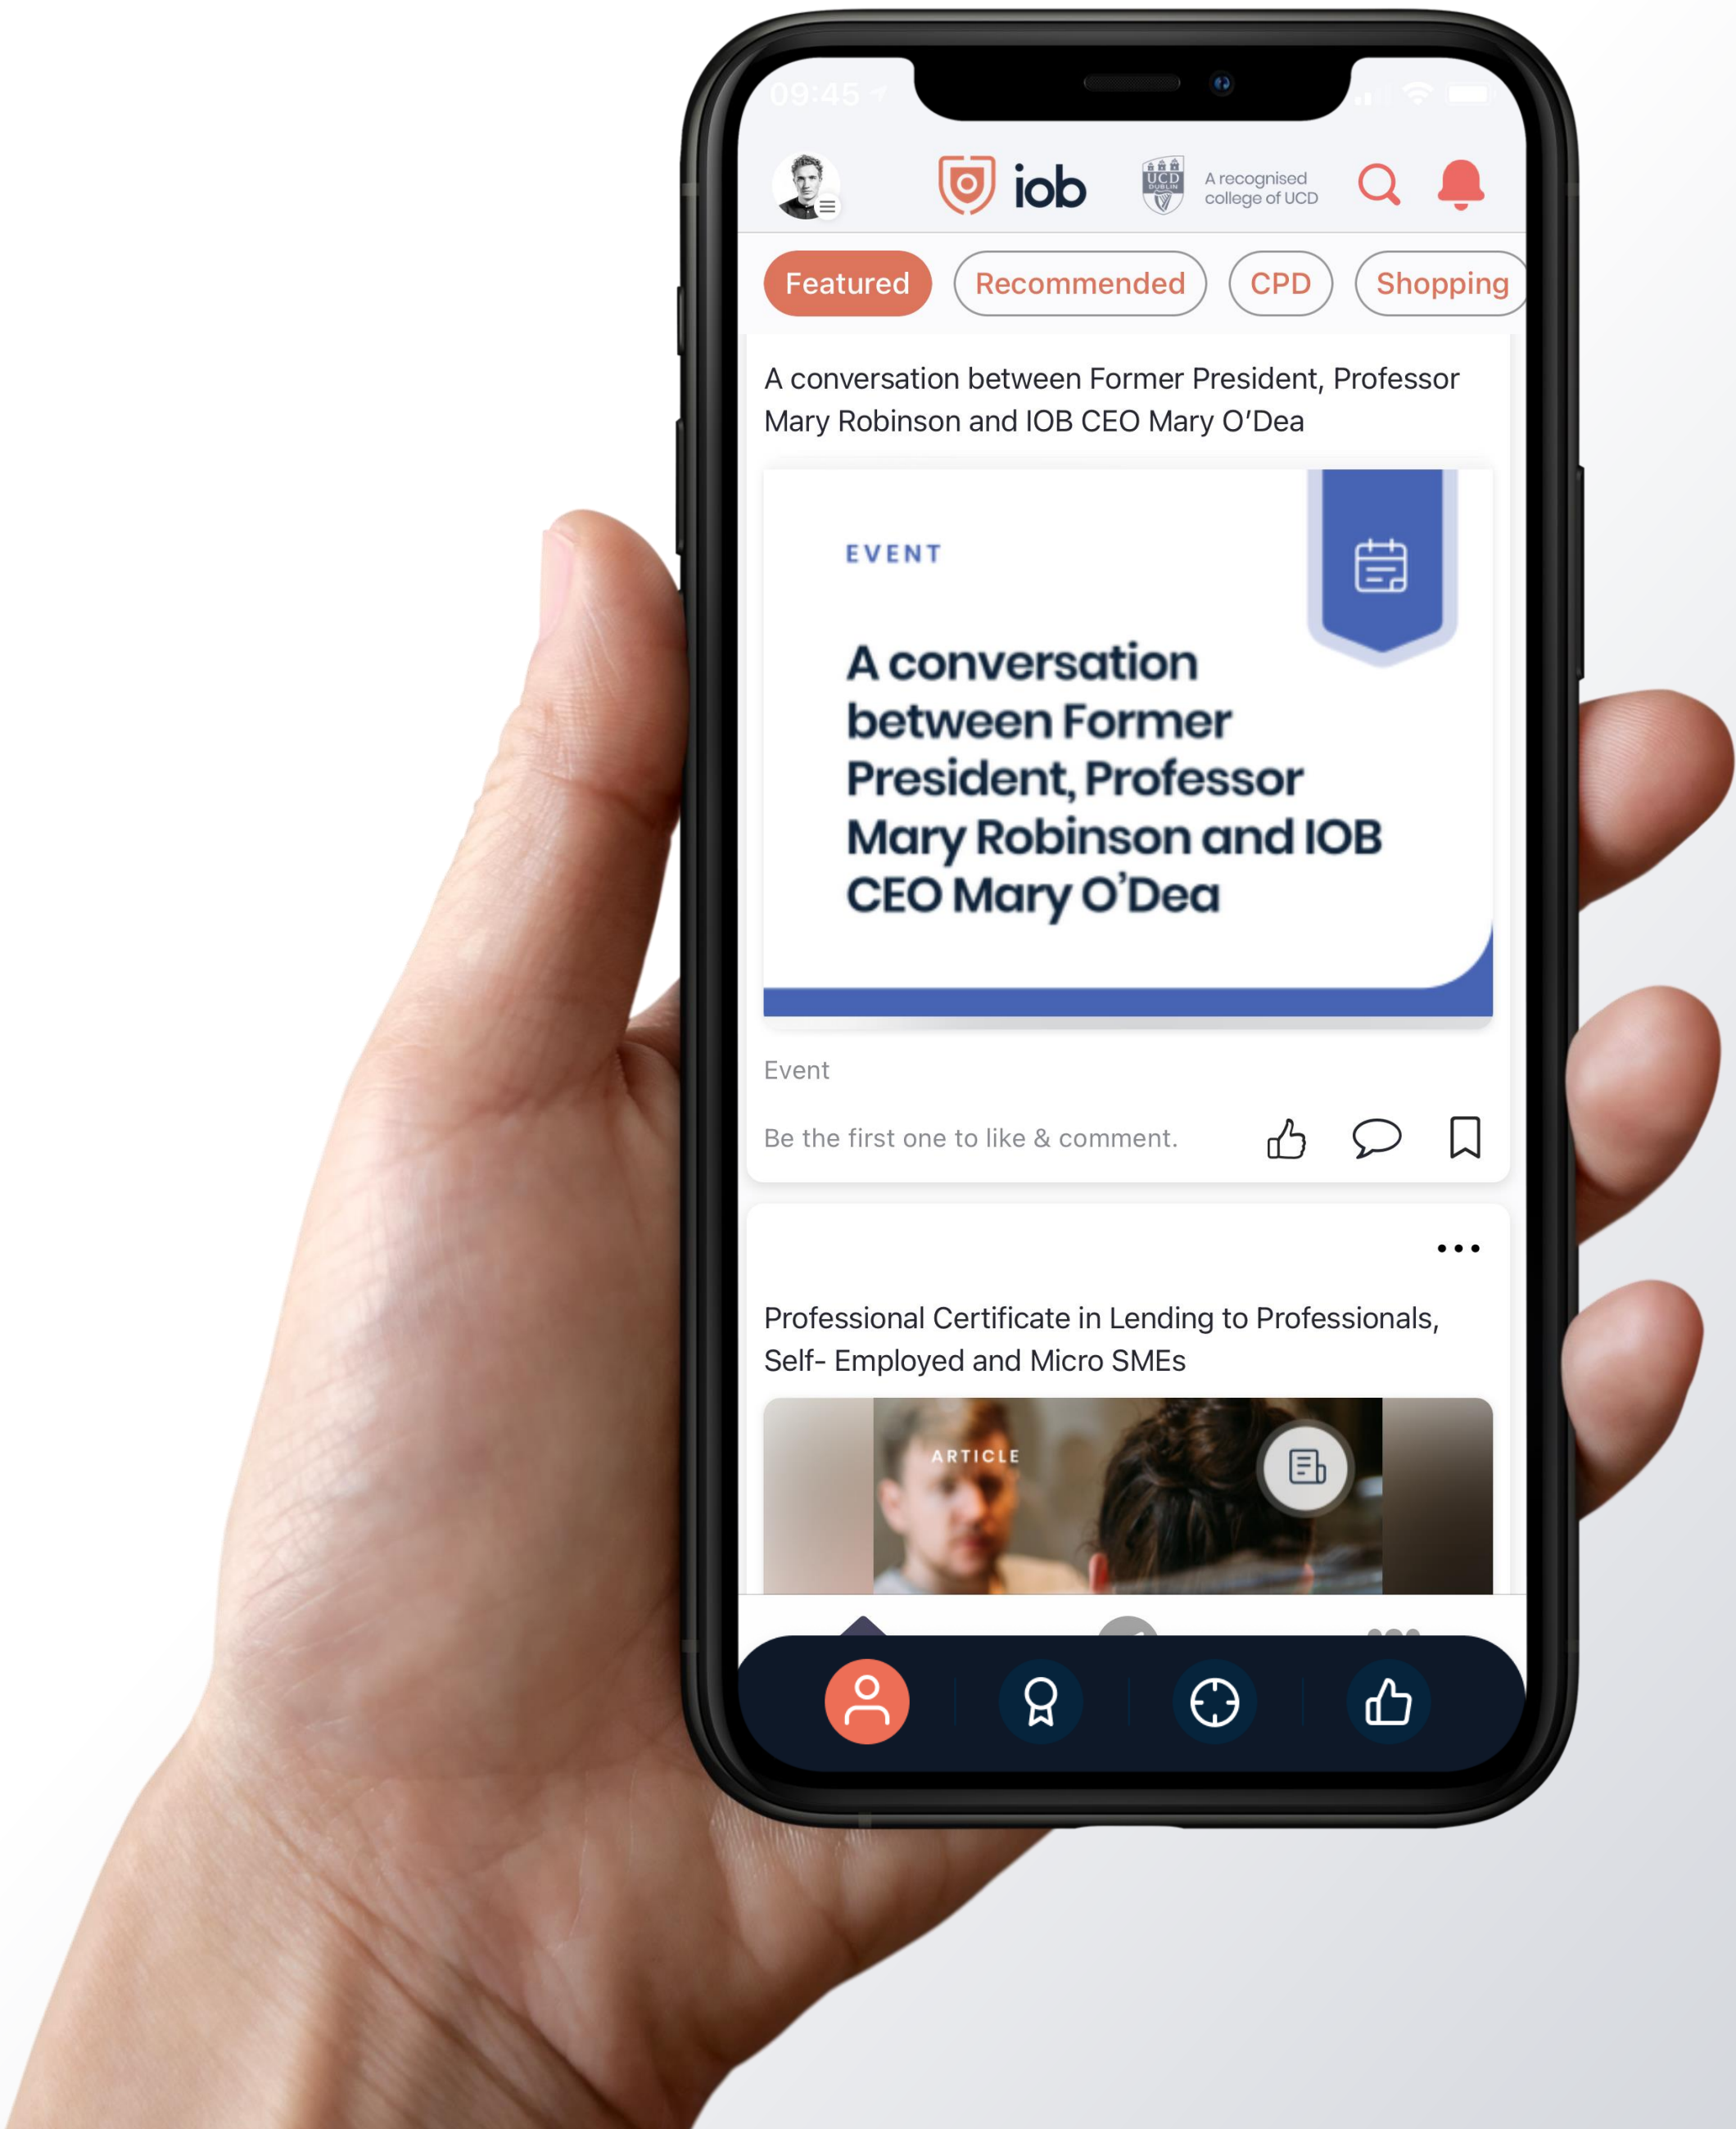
09:45

iob

UCD DUBLIN

A recognised college of UCD

Featured Recommended CPD Shopping

A conversation between Former President, Professor Mary Robinson and IOB CEO Mary O'Dea

EVENT

A conversation between Former President, Professor Mary Robinson and IOB CEO Mary O'Dea

Event

Be the first one to like & comment.

Professional Certificate in Lending to Professionals, Self- Employed and Micro SMEs

ARTICLE